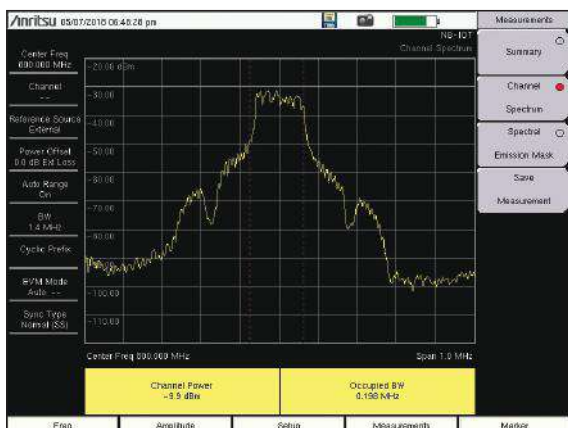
/inritsu 05/07/2018 06:48:28 pm

Measurements

Center Freq
800.000 MHz

Channel
--

Reference Source
External

Power Offset
0.0 dB Ext Loss

Auto Range
On

BW
1.4 MHz

Cyclic Prefix

EVM Mode
Auto --

Sync Type
Normal (SS)

NB-IOT
Channel Spectrum

-20.00 dBm
-30.00
-40.00
-50.00
-60.00
-70.00
-80.00
-90.00
-100.00
-110.00

Center Freq 800.000 MHz
Span 1.0 MHz

Channel Power
-9.5 dBm

Occupied BW
0.198 MHz

Summary

Channel
Spectrum

Spectral
Emission Mask

Save
Measurement

Freq
Amplitude
Setup
Measurements
Marker